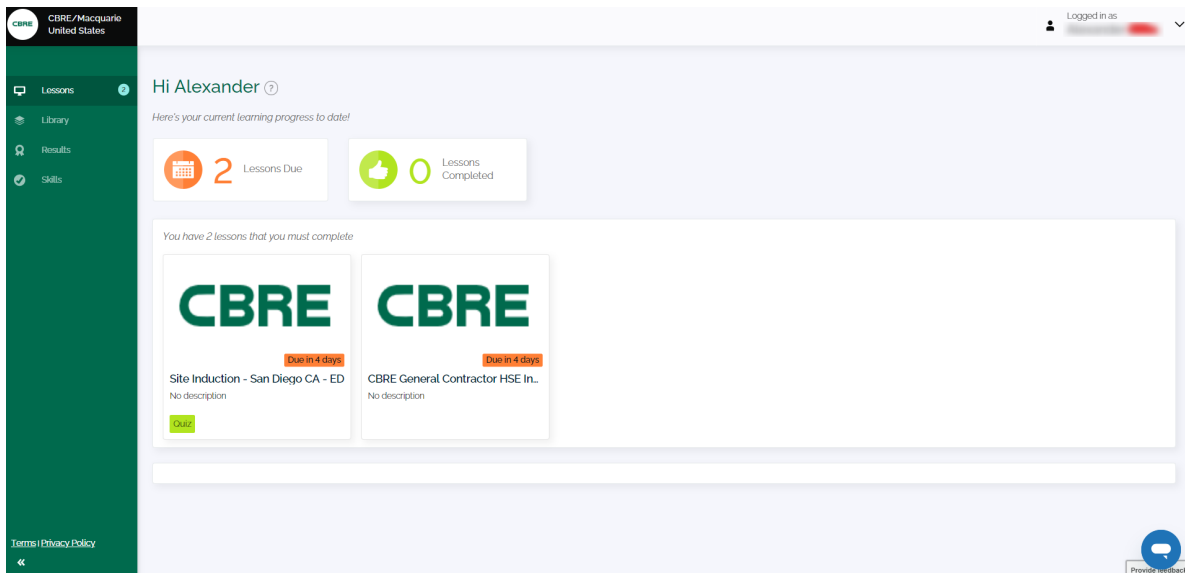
CBRE CBRE/Macquarie United States

Logged in as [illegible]

Lessons 2
Library
Results
Skills

Hi Alexander ?

Here's your current learning progress to date!

2 Lessons Due

0 Lessons Completed

You have 2 lessons that you must complete

CBRE
Due in 4 days
Site Induction - San Diego CA - ED
No description
Quiz

CBRE
Due in 4 days
CBRE General Contractor HSE In...
No description

Terms | Privacy Policy
«

Provide feedback